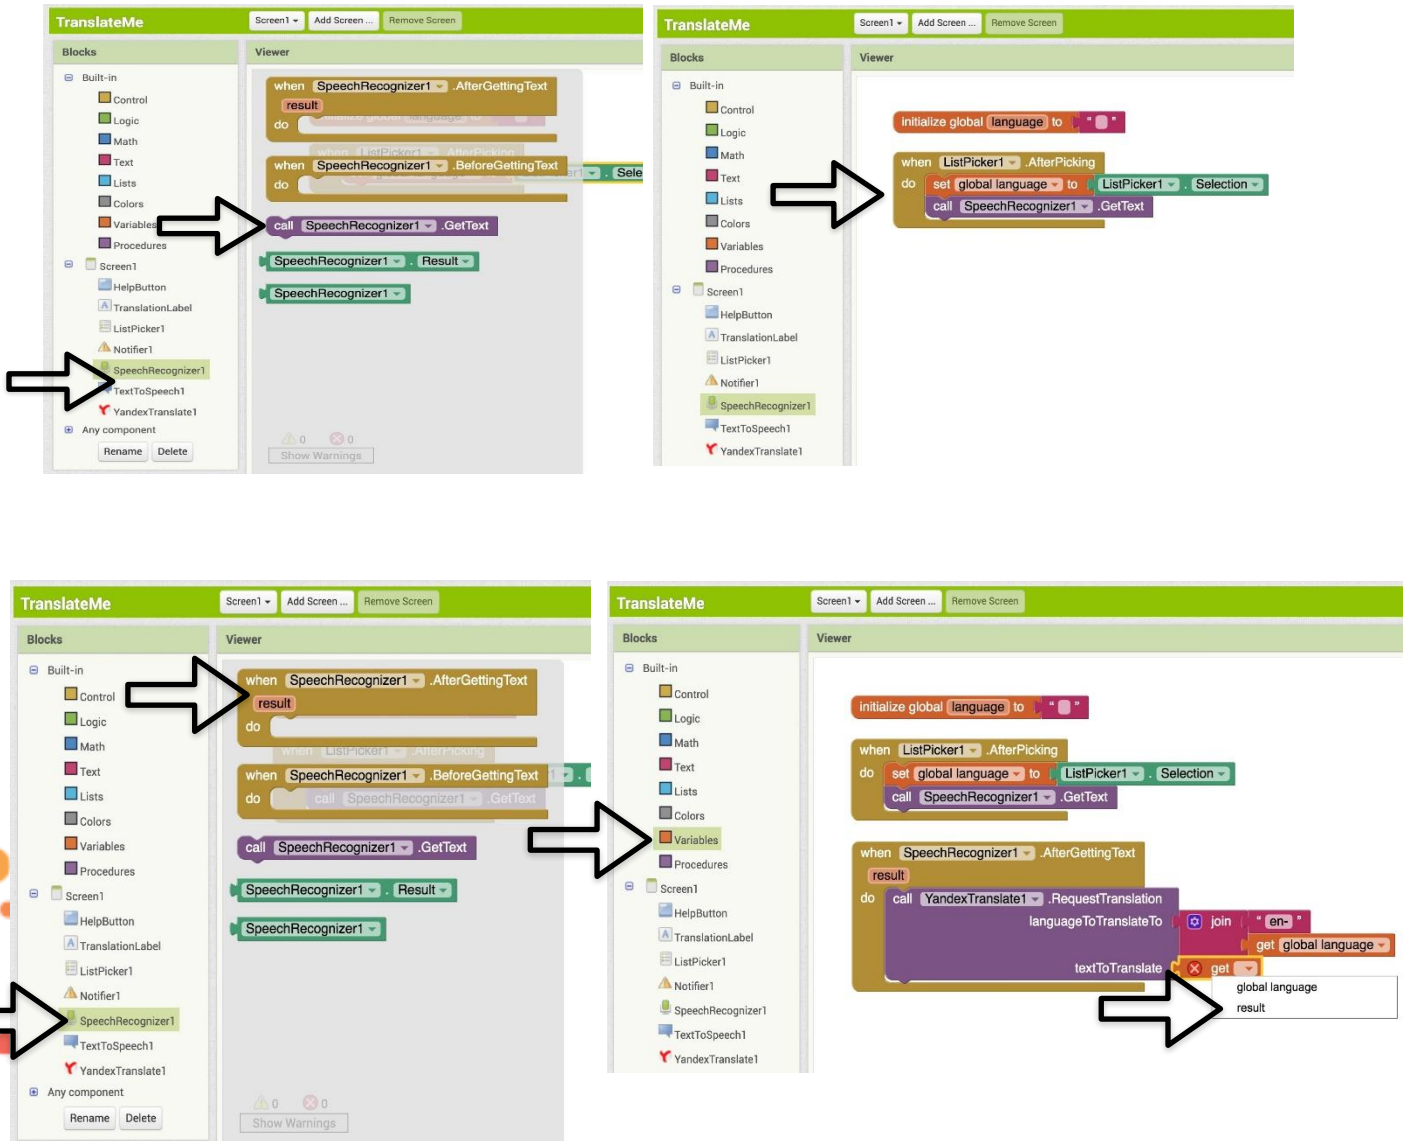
TranslateMe
Screen1 ▾ Add Screen ... Remove Screen
Blocks
Viewer
Built-in
Control
Logic
Math
Text
Lists
Colors
Variables
Procedures
Screen1
HelpButton
TranslationLabel
ListPicker1
Notifier1
SpeechRecognizer1
TextToSpeech1
YandexTranslate1
Any component
Rename Delete
when SpeechRecognizer1 ▾ .AfterGettingText
result
do
when SpeechRecognizer1 ▾ .BeforeGettingText
do
Sele
call SpeechRecognizer1 ▾ .GetText
SpeechRecognizer1 ▾ . Result ▾
SpeechRecognizer1 ▾
0 0
Show Warnings

TranslateMe
Screen1 ▾ Add Screen ... Remove Screen
Blocks
Viewer
Built-in
Control
Logic
Math
Text
Lists
Colors
Variables
Procedures
Screen1
HelpButton
TranslationLabel
ListPicker1
Notifier1
SpeechRecognizer1
TextToSpeech1
YandexTranslate1
initialize global language to " "
when ListPicker1 ▾ .AfterPicking
do set global language ▾ to ListPicker1 ▾ . Selection ▾
call SpeechRecognizer1 ▾ .GetText

TranslateMe
Screen1 ▾ Add Screen ... Remove Screen
Blocks
Viewer
Built-in
Control
Logic
Math
Text
Lists
Colors
Variables
Procedures
Screen1
HelpButton
TranslationLabel
ListPicker1
Notifier1
SpeechRecognizer1
TextToSpeech1
YandexTranslate1
Any component
Rename Delete
when SpeechRecognizer1 ▾ .AfterGettingText
result
do
when ListPicker1 ▾ .AfterPicking
when SpeechRecognizer1 ▾ .BeforeGettingText
do call SpeechRecognizer1 ▾ .GetText
call SpeechRecognizer1 ▾ .GetText
SpeechRecognizer1 ▾ . Result ▾
SpeechRecognizer1 ▾
0 0
Show Warnings

TranslateMe
Screen1 ▾ Add Screen ... Remove Screen
Blocks
Viewer
Built-in
Control
Logic
Math
Text
Lists
Colors
Variables
Procedures
Screen1
HelpButton
TranslationLabel
ListPicker1
Notifier1
SpeechRecognizer1
TextToSpeech1
YandexTranslate1
initialize global language to " "
when ListPicker1 ▾ .AfterPicking
do set global language ▾ to ListPicker1 ▾ . Selection ▾
call SpeechRecognizer1 ▾ .GetText
when SpeechRecognizer1 ▾ .AfterGettingText
result
do call YandexTranslate1 ▾ .RequestTranslation
languageToTranslateTo join " en- "
get global language ▾
textToTranslate get ▾
global language
result